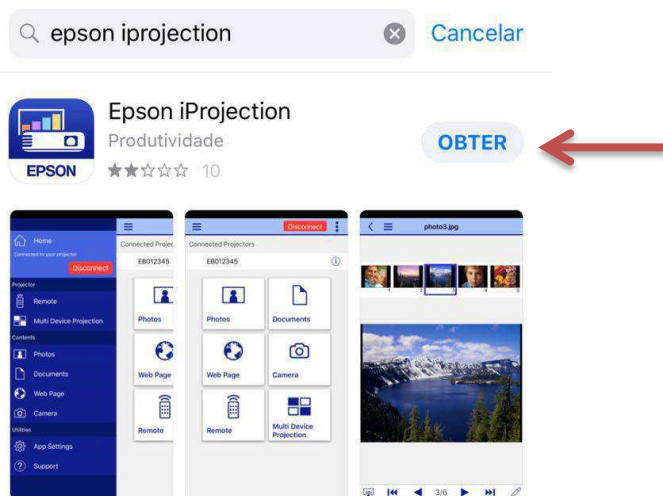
epson iprojection

Cancelar

EPSON

Epson iProjection

Produtividade

10

OBTER

Home

Connected to your projector

Disconnect

Projector

Remote

Multi Device Projection

Contents

Photos

Documents

Web Page

Camera

Utilities

App Settings

Support

Connected Projec

EB012345

Photos

Web Page

Remote

Disconnect

Connected Projectors

EB012345

Photos

Documents

Web Page

Camera

Remote

Multi Device Projection

photo3.jpg

3/6